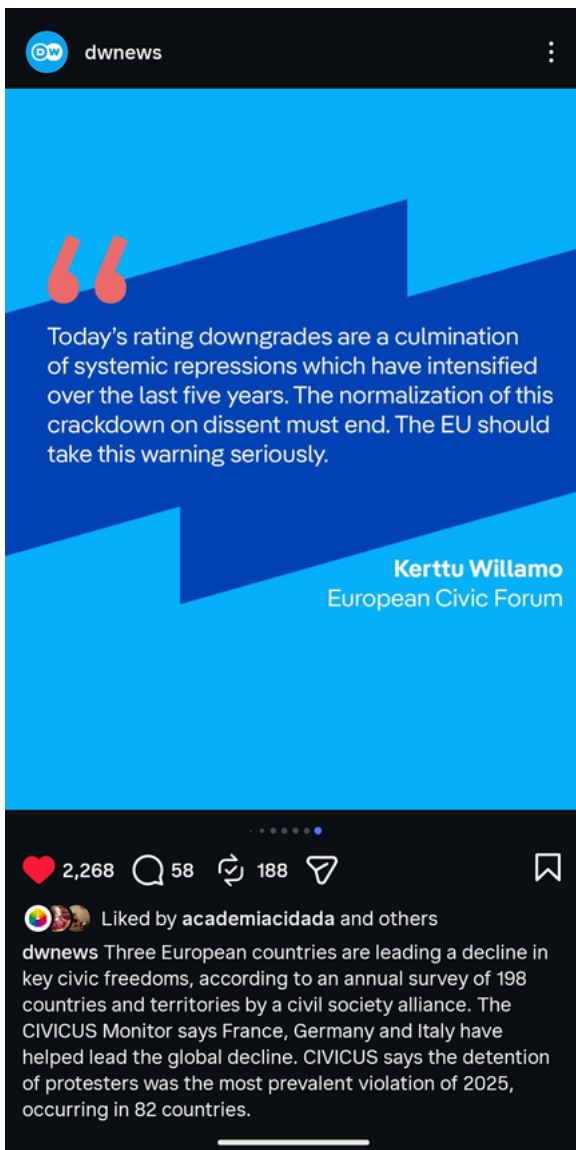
dwnews

Today's rating downgrades are a culmination of systemic repressions which have intensified over the last five years. The normalization of this crackdown on dissent must end. The EU should take this warning seriously.

Kerttu Willamo
European Civic Forum

2,268 58 188

Liked by academiacidada and others

dwnews Three European countries are leading a decline in key civic freedoms, according to an annual survey of 198 countries and territories by a civil society alliance. The CIVICUS Monitor says France, Germany and Italy have helped lead the global decline. CIVICUS says the detention of protesters was the most prevalent violation of 2025, occurring in 82 countries.